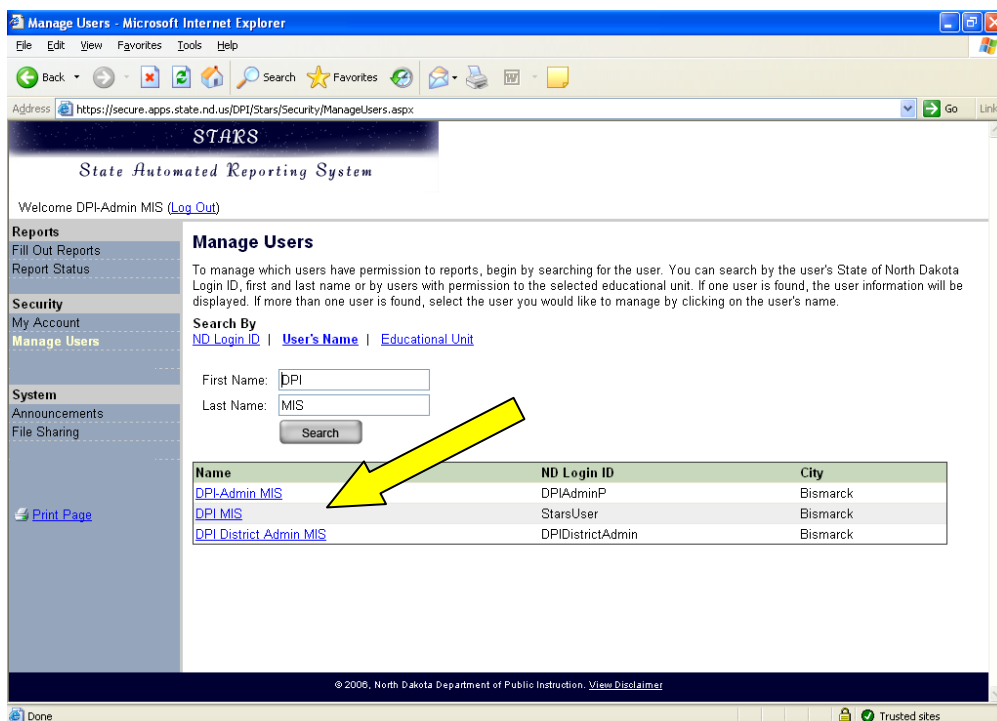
Manage Users - Microsoft Internet Explorer

File Edit View Favorites Tools Help

Back Search Favorites

Address https://secure.apps.state.nd.us/DPI/Stars/Security/ManageUsers.aspx Go Links

STARS

State Automated Reporting System

Welcome DPI-Admin MIS (Log Out)

Reports
Fill Out Reports
Report Status

Security
My Account
Manage Users

System
Announcements
File Sharing

Print Page

Manage Users

To manage which users have permission to reports, begin by searching for the user. You can search by the user's State of North Dakota Login ID, first and last name or by users with permission to the selected educational unit. If one user is found, the user information will be displayed. If more than one user is found, select the user you would like to manage by clicking on the user's name.

Search By
ND Login ID | User's Name | Educational Unit

First Name: DPI
Last Name: MIS
Search

| Name | ND Login ID | City |
|---|---|---|
| DPI-Admin MIS | DPIAdminP | Bismarck |
| DPI MIS | StarsUser | Bismarck |
| DPI District Admin MIS | DPIDistrictAdmin | Bismarck |

© 2006, North Dakota Department of Public Instruction. View Disclaimer

Done

Trusted sites